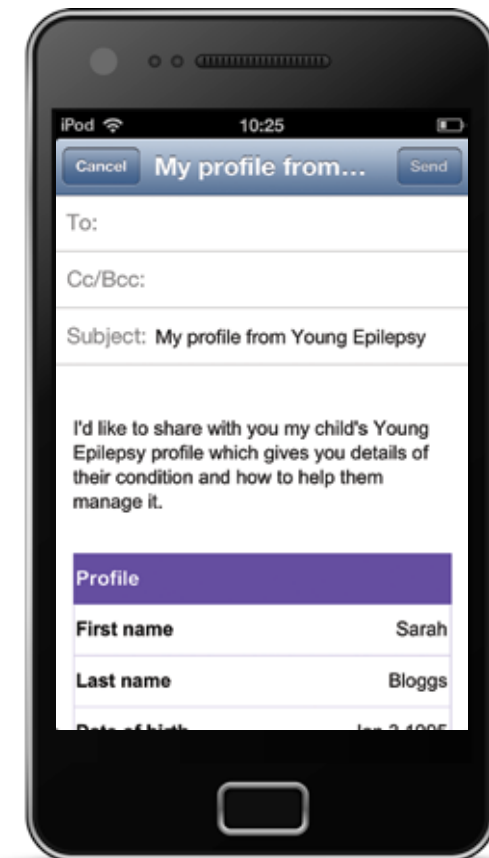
iPod 10:25

Cancel My profile from... Send

To:

Cc/Bcc:

Subject: My profile from Young Epilepsy

I'd like to share with you my child's Young Epilepsy profile which gives you details of their condition and how to help them manage it.

| Profile | |
|---|---|
| First name | Sarah |
| Last name | Bloggs |
| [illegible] | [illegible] |